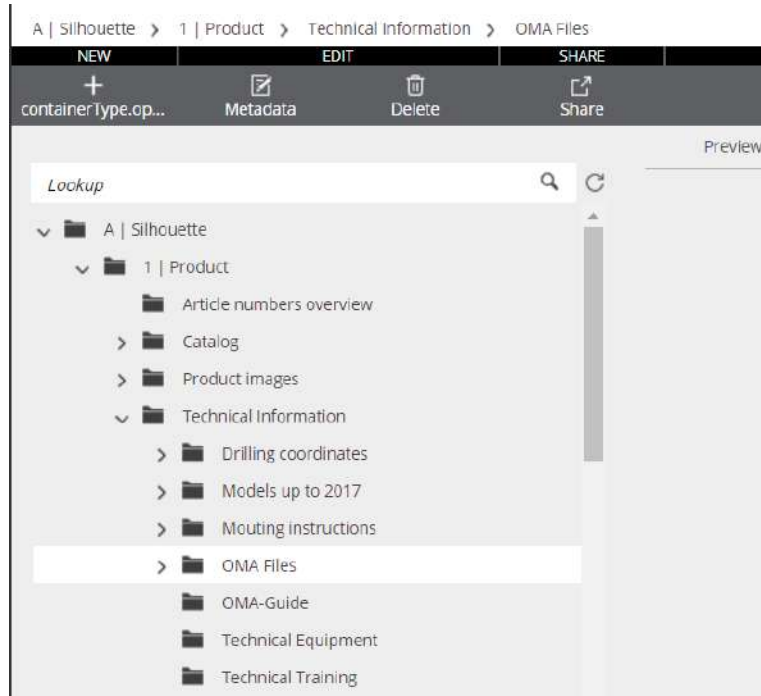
A | Silhouette > 1 | Product > Technical Information > OMA Files

NEW
+
containerType.op...

EDIT
Metadata
Delete

SHARE
Share

Preview

Lookup

A | Silhouette
1 | Product
Article numbers overview
Catalog
Product images
Technical Information
Drilling coordinates
Models up to 2017
Mouting instructions
OMA Files
OMA-Guide
Technical Equipment
Technical Training